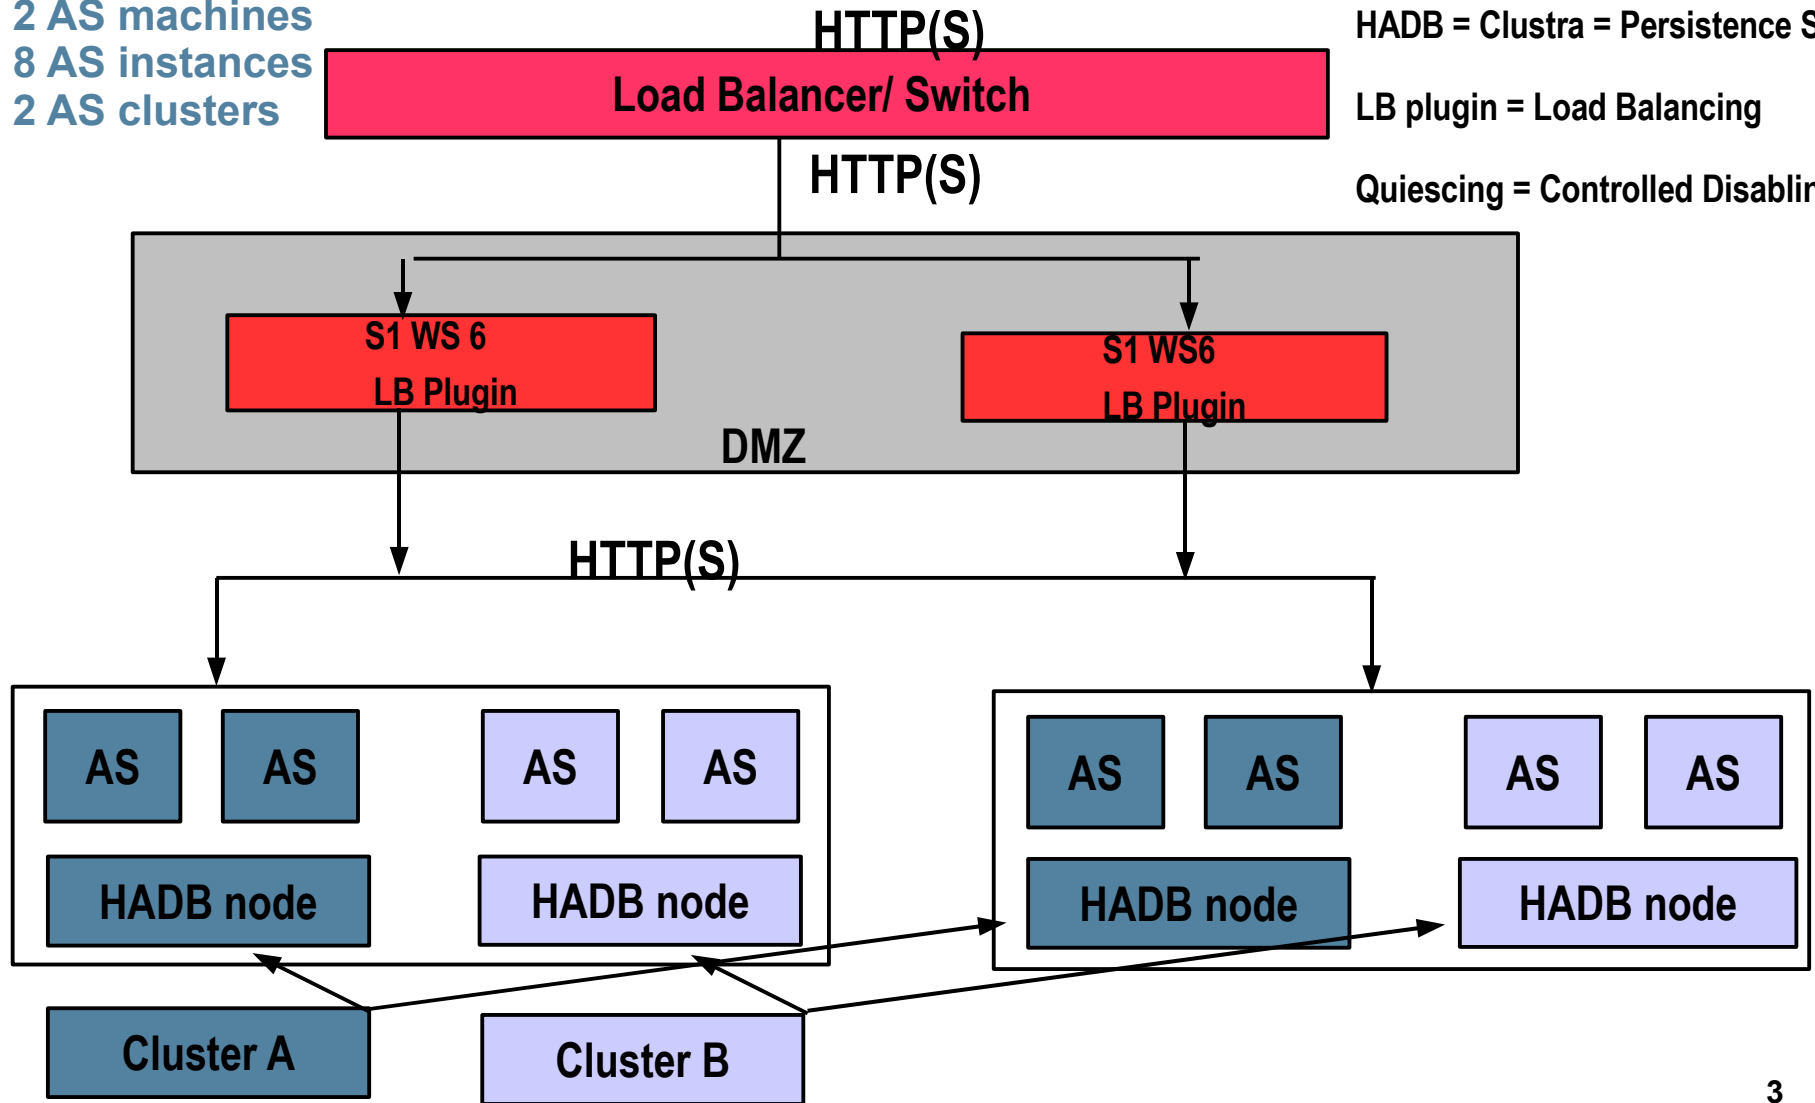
2 AS machines
8 AS instances
2 AS clusters

HTTP(S)

Load Balancer/ Switch

HTTP(S)

HADB = Clustra = Persistence S

LB plugin = Load Balancing

Quiescing = Controlled Disablin

S1 WS 6
LB Plugin

S1 WS6
LB Plugin

DMZ

HTTP(S)

AS
AS
AS
AS
HADB node
HADB node

AS
AS
AS
AS
HADB node
HADB node

Cluster A
Cluster B

3